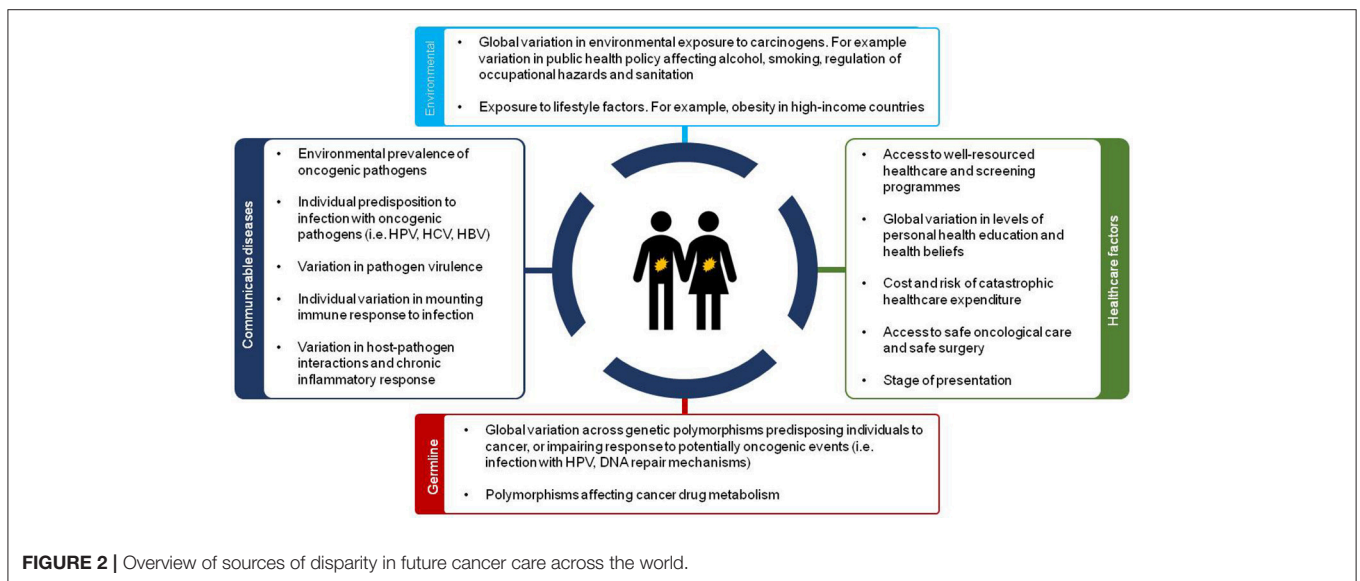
Environmental

- Global variation in environmental exposure to carcinogens. For example variation in public health policy affecting alcohol, smoking, regulation of occupational hazards and sanitation
- Exposure to lifestyle factors. For example, obesity in high-income countries

Communicable diseases

- Environmental prevalence of oncogenic pathogens
- Individual predisposition to infection with oncogenic pathogens (i.e. HPV, HCV, HBV)
- Variation in pathogen virulence
- Individual variation in mounting immune response to infection
- Variation in host-pathogen interactions and chronic inflammatory response

Healthcare factors

- Access to well-resourced healthcare and screening programmes
- Global variation in levels of personal health education and health beliefs
- Cost and risk of catastrophic healthcare expenditure
- Access to safe oncological care and safe surgery
- Stage of presentation

Germline

- Global variation across genetic polymorphisms predisposing individuals to cancer, or impairing response to potentially oncogenic events (i.e. infection with HPV, DNA repair mechanisms)
- Polymorphisms affecting cancer drug metabolism

**FIGURE 2 |** Overview of sources of disparity in future cancer care across the world.